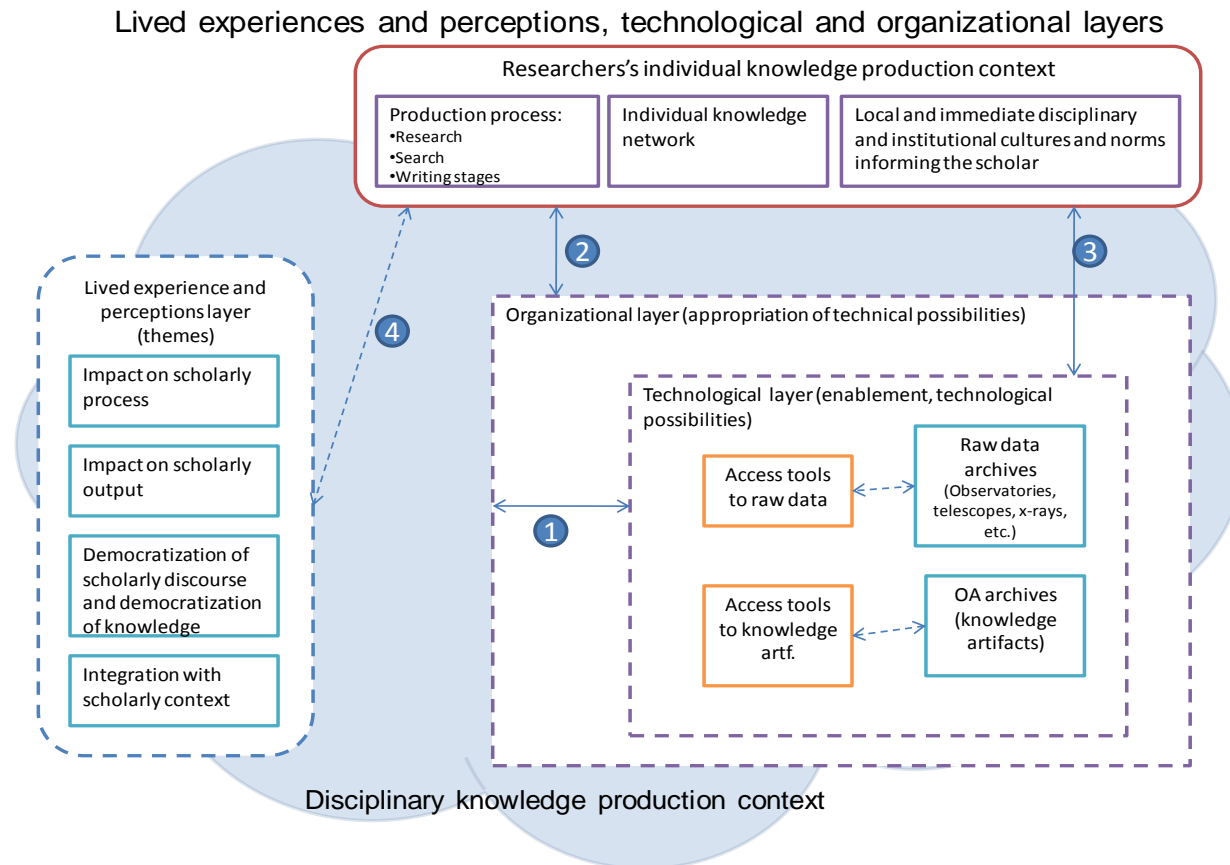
Lived experiences and perceptions, technological and organizational layers

Researchers's individual knowledge production context

Production process:
•Research
•Search
•Writing stages

Individual knowledge network

Local and immediate disciplinary and institutional cultures and norms informing the scholar

2

3

Lived experience and perceptions layer (themes)

4

Impact on scholarly process

Impact on scholarly output

Democratization of scholarly discourse and democratization of knowledge

Integration with scholarly context

Organizational layer (appropriation of technical possibilities)

Technological layer (enablement, technological possibilities)

Access tools to raw data

Raw data archives (Observatories, telescopes, x-rays, etc.)

1

Access tools to knowledge artf.

OA archives (knowledge artifacts)

Disciplinary knowledge production context